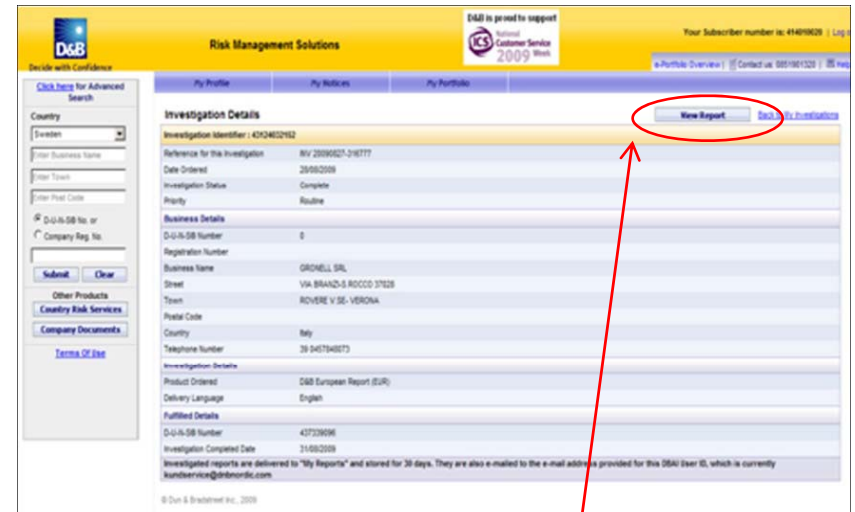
D&B
Decide with Confidence

Risk Management Solutions

D&B is proud to support
ICS National Customer Service 2009 Week

Your Subscriber number is: 414010020 | Log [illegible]

e-Portfolio Overview | Contact us: 0851901320 | Help

My Profile
My Notices
My Portfolio

Click here for Advanced Search

Country
Sweden
Enter Business Name
Enter Town
Enter Post Code
D-U-N-S® No. or
Company Reg. No.
Submit
Clear
Other Products
Country Risk Services
Company Documents
Terms Of Use

Investigation Details

View Report
Back to My Investigations

| Investigation Identifier : 43124632162 | |
|---|---|
| Reference for this Investigation | INV 20090827-316777 |
| Date Ordered | 28/08/2009 |
| Investigation Status | Complete |
| Priority | Routine |
| **Business Details** | |
| D-U-N-S® Number | 0 |
| Registration Number | |
| Business Name | GRONELL SRL |
| Street | VIA BRANZI-S.ROCCO 37028 |
| Town | ROVERE V.SE- VERONA |
| Postal Code | |
| Country | Italy |
| Telephone Number | 39-0457848073 |
| **Investigation Details** | |
| Product Ordered | D&B European Report (EUR) |
| Delivery Language | English |
| **Fulfilled Details** | |
| D-U-N-S® Number | 437339096 |
| Investigation Completed Date | 31/08/2009 |

Investigated reports are delivered to "My Reports" and stored for 30 days. They are also e-mailed to the e-mail address provided for this DBAI User ID, which is currently kundservice@dnbnordic.com

© Dun & Bradstreet Inc., 2009